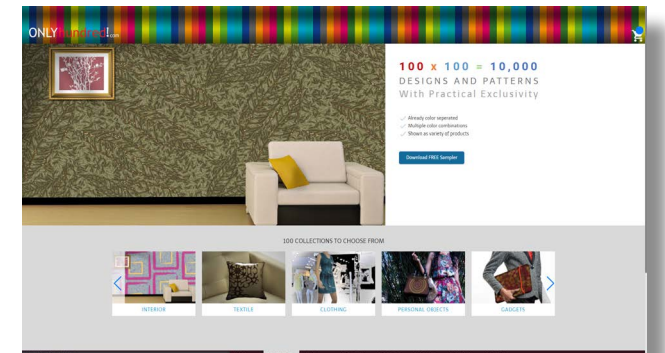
ONLYhundred.com

100 x 100 = 10,000
DESIGNS AND PATTERNS
With Practical Exclusivity

Already color separated
Multiple color combinations
Shown as variety of products

Download FREE Sampler

100 COLLECTIONS TO CHOOSE FROM

INTERIOR
TEXTILE
CLOTHING
PERSONAL OBJECTS
GADGETS